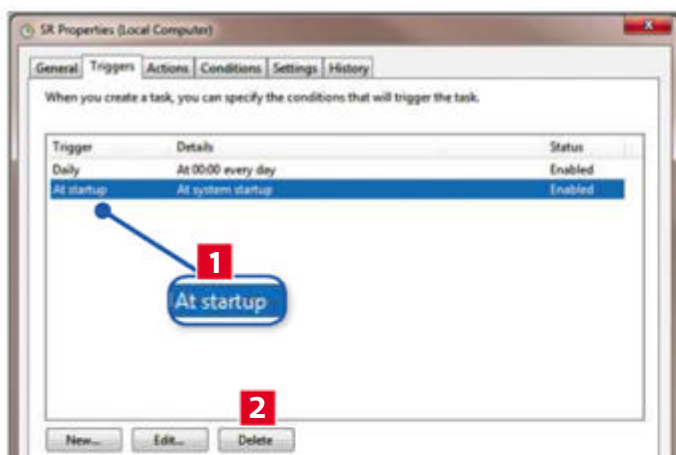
SR Properties (Local Computer)

General | Triggers | Actions | Conditions | Settings | History

When you create a task, you can specify the conditions that will trigger the task.

| Trigger | Details | Status |
|---|---|---|
| Daily | At 00:00 every day | Enabled |
| At startup | At system startup | Enabled |

1

At startup

2

New... | Edit... | Delete